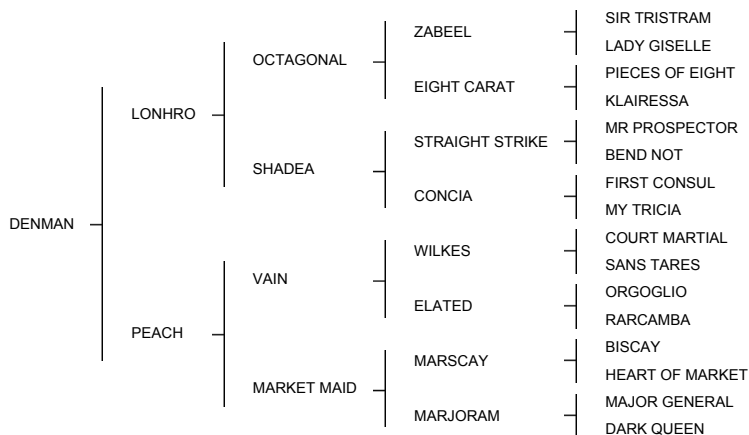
DENMAN

LONHRO

OCTAGONAL

ZABEEL

SIR TRISTRAM

LADY GISELLE

EIGHT CARAT

PIECES OF EIGHT

KLAIRESSA

SHADEA

STRAIGHT STRIKE

MR PROSPECTOR

BEND NOT

CONCIA

FIRST CONSUL

MY TRICIA

PEACH

VAIN

WILKES

COURT MARTIAL

SANS TARES

ELATED

ORGOGLIO

RARCAMBA

MARKET MAID

MARSCAY

BISCAY

HEART OF MARKET

MARJORAM

MAJOR GENERAL

DARK QUEEN